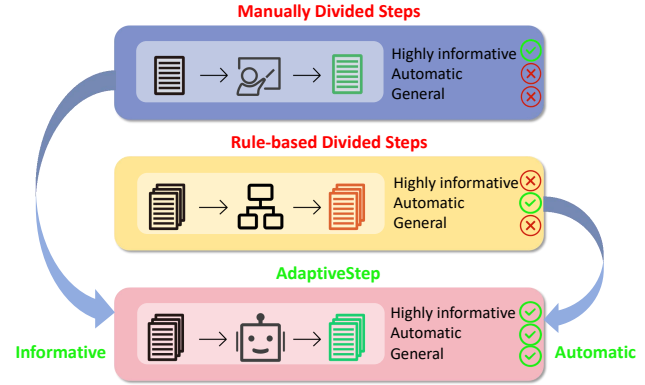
Manually Divided Steps

Highly informative
Automatic
General

Rule-based Divided Steps

Highly informative
Automatic
General

AdaptiveStep

Highly informative
Automatic
General

Informative

Automatic